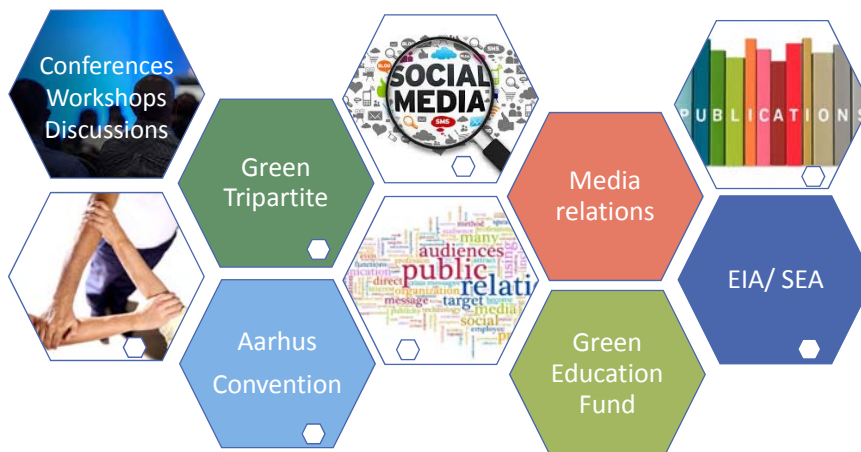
Conferences
Workshops
Discussions

Green Tripartite

SOCIAL MEDIA

BLOG SMS SMS

Media relations

PUBLICATIONS

EIA/ SEA

audiences public relations many direct message target media social

Aarhus Convention

Green Education Fund